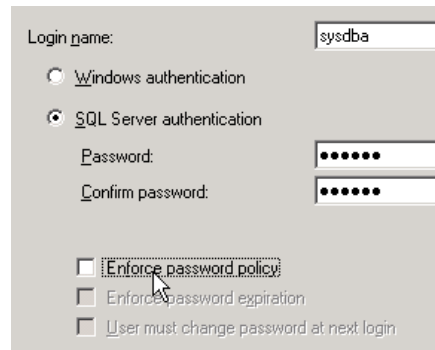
Login name: sysdba

Windows authentication

SQL Server authentication

Password: ••••••

Confirm password: ••••••

Enforce password policy

Enforce password expiration

User must change password at next login